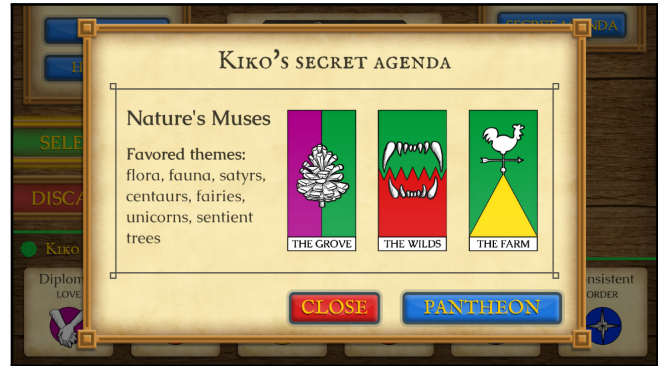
SECRET AGENDA

H

SELE

DISCA

Kiko

Diplom
LOVE

nsistent
ORDER

Kiko's secret agenda

Nature's Muses

Favored themes: flora, fauna, satyrs, centaurs, fairies, unicorns, sentient trees

THE GROVE

THE WILDS

THE FARM

CLOSE

PANTHEON